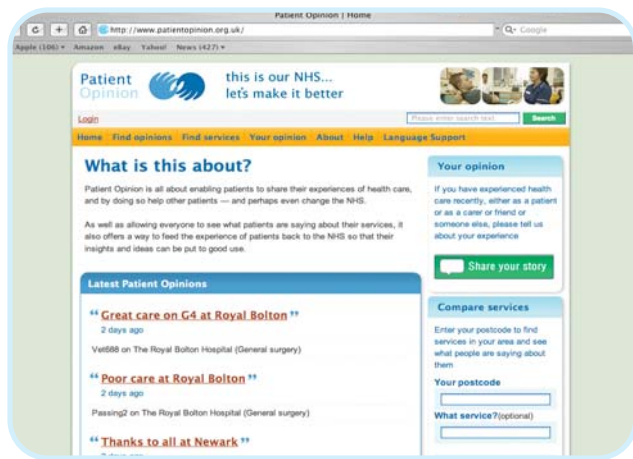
Patient Opinion | Home

http://www.patientopinion.org.uk/

Q- Google

Apple (106) ▾ Amazon eBay Yahoo! News (427) ▾

Patient Opinion

this is our NHS... let's make it better

Login

Please enter search text

Search

Home Find opinions Find services Your opinion About Help Language Support

What is this about?

Patient Opinion is all about enabling patients to share their experiences of health care, and by doing so help other patients — and perhaps even change the NHS.

As well as allowing everyone to see what patients are saying about their services, it also offers a way to feed the experience of patients back to the NHS so that their insights and ideas can be put to good use.

Latest Patient Opinions

“Great care on G4 at Royal Bolton”

2 days ago

Vet688 on The Royal Bolton Hospital (General surgery)

“Poor care at Royal Bolton”

2 days ago

Passing2 on The Royal Bolton Hospital (General surgery)

“Thanks to all at Newark”

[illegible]

Your opinion

If you have experienced health care recently, either as a patient or as a carer or friend or someone else, please tell us about your experience

Share your story

Compare services

Enter your postcode to find services in your area and see what people are saying about them

Your postcode

What service?(optional)